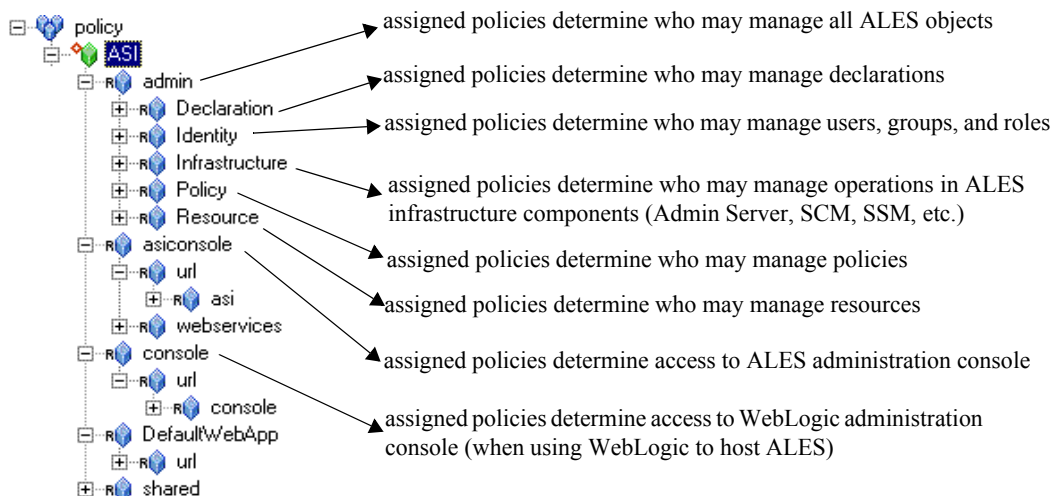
policy
ASI
admin
Declaration
Identity
Infrastructure
Policy
Resource
asiconsole
url
asi
webservices
console
url
console
DefaultWebApp
url
shared

assigned policies determine who may manage all ALES objects
assigned policies determine who may manage declarations
assigned policies determine who may manage users, groups, and roles
assigned policies determine who may manage operations in ALES infrastructure components (Admin Server, SCM, SSM, etc.)
assigned policies determine who may manage policies
assigned policies determine who may manage resources
assigned policies determine access to ALES administration console
assigned policies determine access to WebLogic administration console (when using WebLogic to host ALES)